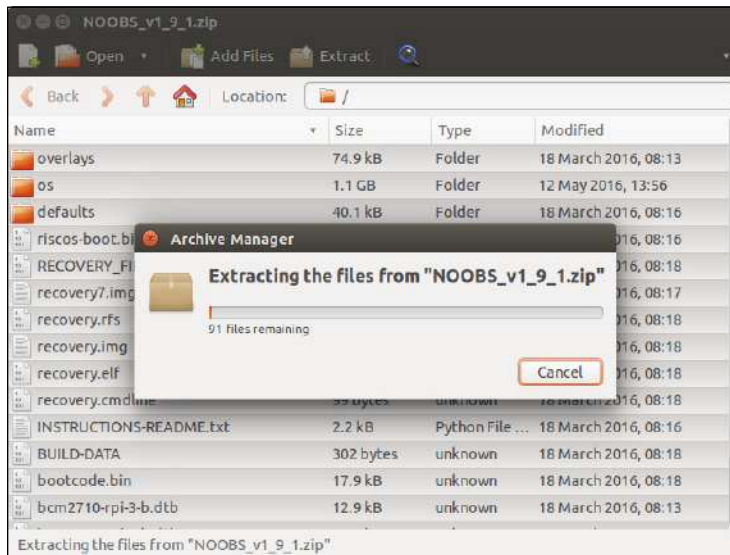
NOOBS_v1_9_1.zip

Open Add Files Extract

Back Location: /

| Name | Size | Type | Modified |
|---|---|---|---|
| overlays | 74.9 kB | Folder | 18 March 2016, 08:13 |
| os | 1.1 GB | Folder | 12 May 2016, 13:56 |
| defaults | 40.1 kB | Folder | 18 March 2016, 08:16 |
| riscos-boot.bi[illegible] | | | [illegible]16, 08:16 |
| RECOVERY_FI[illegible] | | | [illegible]16, 08:18 |
| recovery7.img | | | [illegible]16, 08:17 |
| recovery.rfs | | | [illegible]16, 08:18 |
| recovery.img | | | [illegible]16, 08:18 |
| recovery.elf | | | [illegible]16, 08:18 |
| recovery.cmdline | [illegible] | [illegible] | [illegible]2016, 08:18 |
| INSTRUCTIONS-README.txt | 2.2 kB | Python File ... | 18 March 2016, 08:16 |
| BUILD-DATA | 302 bytes | unknown | 18 March 2016, 08:18 |
| bootcode.bin | 17.9 kB | unknown | 18 March 2016, 08:18 |
| bcm2710-rpi-3-b.dtb | 12.9 kB | unknown | 18 March 2016, 08:13 |

Archive Manager

Extracting the files from "NOOBS_v1_9_1.zip"

91 files remaining

Cancel

Extracting the files from "NOOBS_v1_9_1.zip"